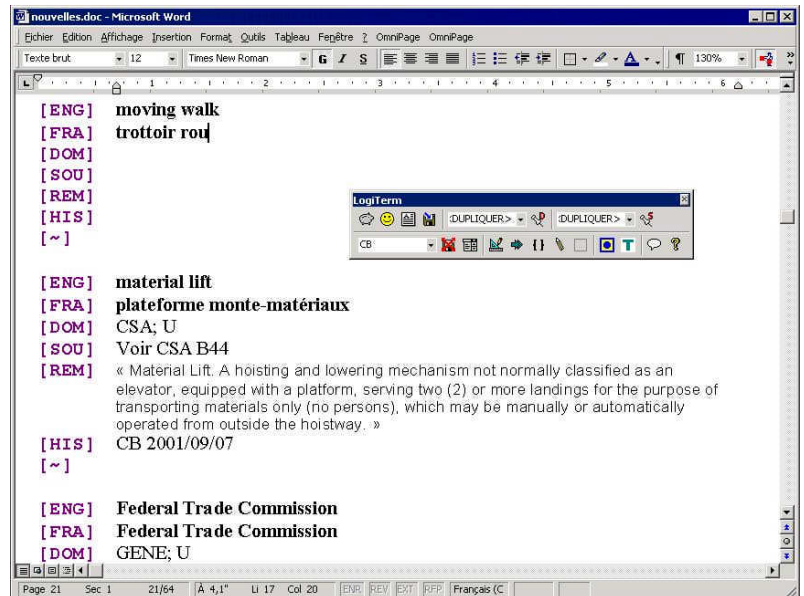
nouvelles.doc - Microsoft Word

Fichier Edition Affichage Insertion Format Outils Tableau Fenêtre ? OmniPage OmniPage

Texte brut 12 Times New Roman G I S 130%

[ENG] moving walk
[FRA] trottoir rou
[DOM]
[SOU]
[REM]
[HIS]
[~]

LogiTerm
:DUPLIQUER> :DUPLIQUER>
CB

[ENG] material lift
[FRA] plateforme monte-matériaux
[DOM] CSA; U
[SOU] Voir CSA B44
[REM] « Material Lift. A hoisting and lowering mechanism not normally classified as an elevator, equipped with a platform, serving two (2) or more landings for the purpose of transporting materials only (no persons), which may be manually or automatically operated from outside the hoistway. »
[HIS] CB 2001/09/07
[~]

[ENG] Federal Trade Commission
[FRA] Federal Trade Commission
[DOM] GENE; U

Page 21 Sec 1 21/64 À 4,1" Li 17 Col 20 ENR REV EXT RFP Français (C